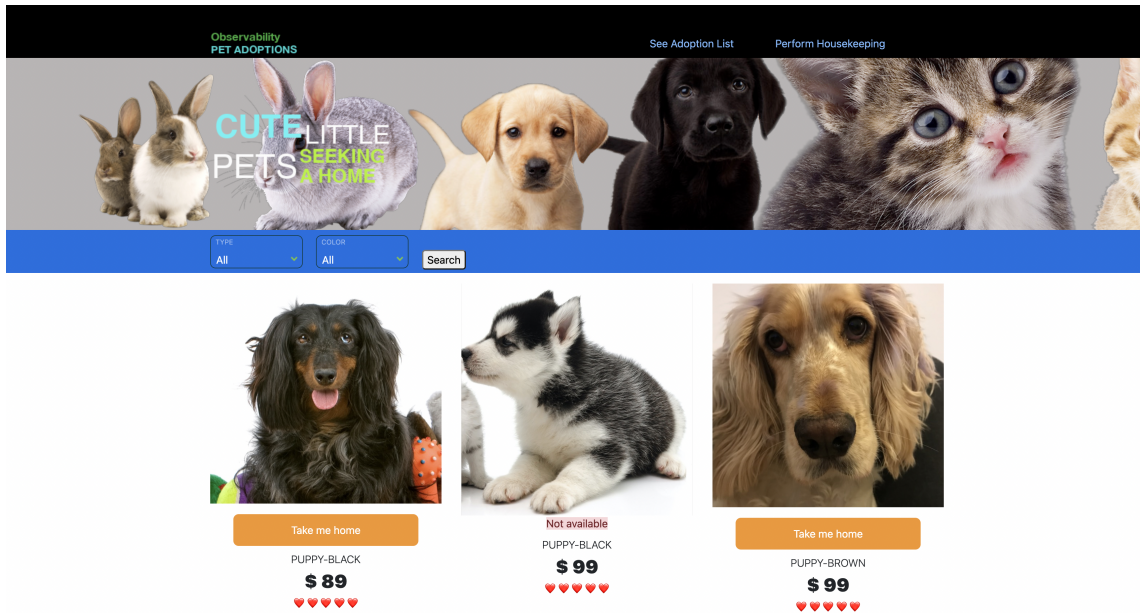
Observability
PET ADOPTIONS

See Adoption List

Perform Housekeeping

CUTE LITTLE PETS SEEKING A HOME

TYPE
All

COLOR
All

Search

Take me home

PUPPY-BLACK

$ 89

❤️❤️❤️❤️❤️

Not available

PUPPY-BLACK

$ 99

❤️❤️❤️❤️❤️

Take me home

PUPPY-BROWN

$ 99

❤️❤️❤️❤️❤️